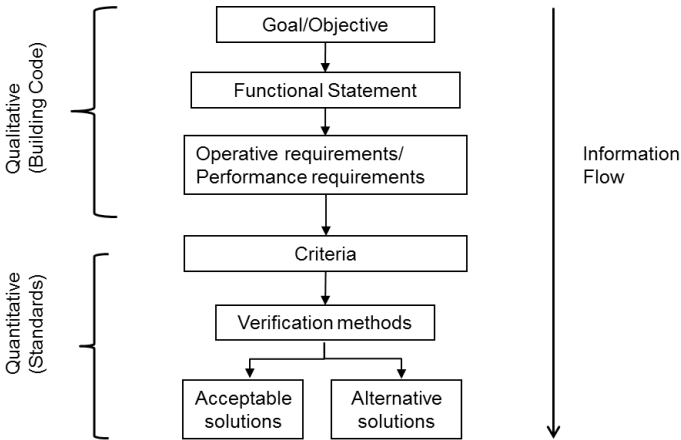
Qualitative
(Building Code)

Goal/Objective

Functional Statement

Operative requirements/
Performance requirements

Quantitative
(Standards)

Criteria

Verification methods

Acceptable solutions

Alternative solutions

Information Flow